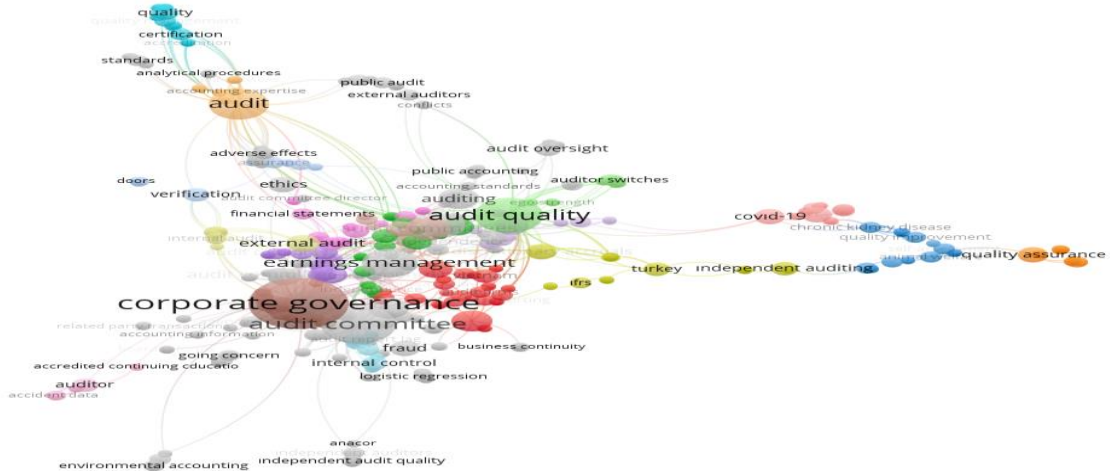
quality
quality improvement
certification
accreditation
standards
analytical procedures
accounting expertise
audit
public audit
external auditors
conflicts
audit oversight
adverse effects
assurance
public accounting
accounting standards
auditor switches
doors
verification
ethics
audit committee director
ego-strength
auditing
financial statements
audit quality
covid-19
chronic kidney disease
quality improvement
internal audit
external audit
earnings management
vietnam
turkey
independent auditing
quality assurance
ifrs
corporate governance
audit committee
related party transactions
accounting information
going concern
fraud
business continuity
accredited continuing educatio
internal control
logistic regression
auditor
accident data
anacor
environmental accounting
independent audit quality